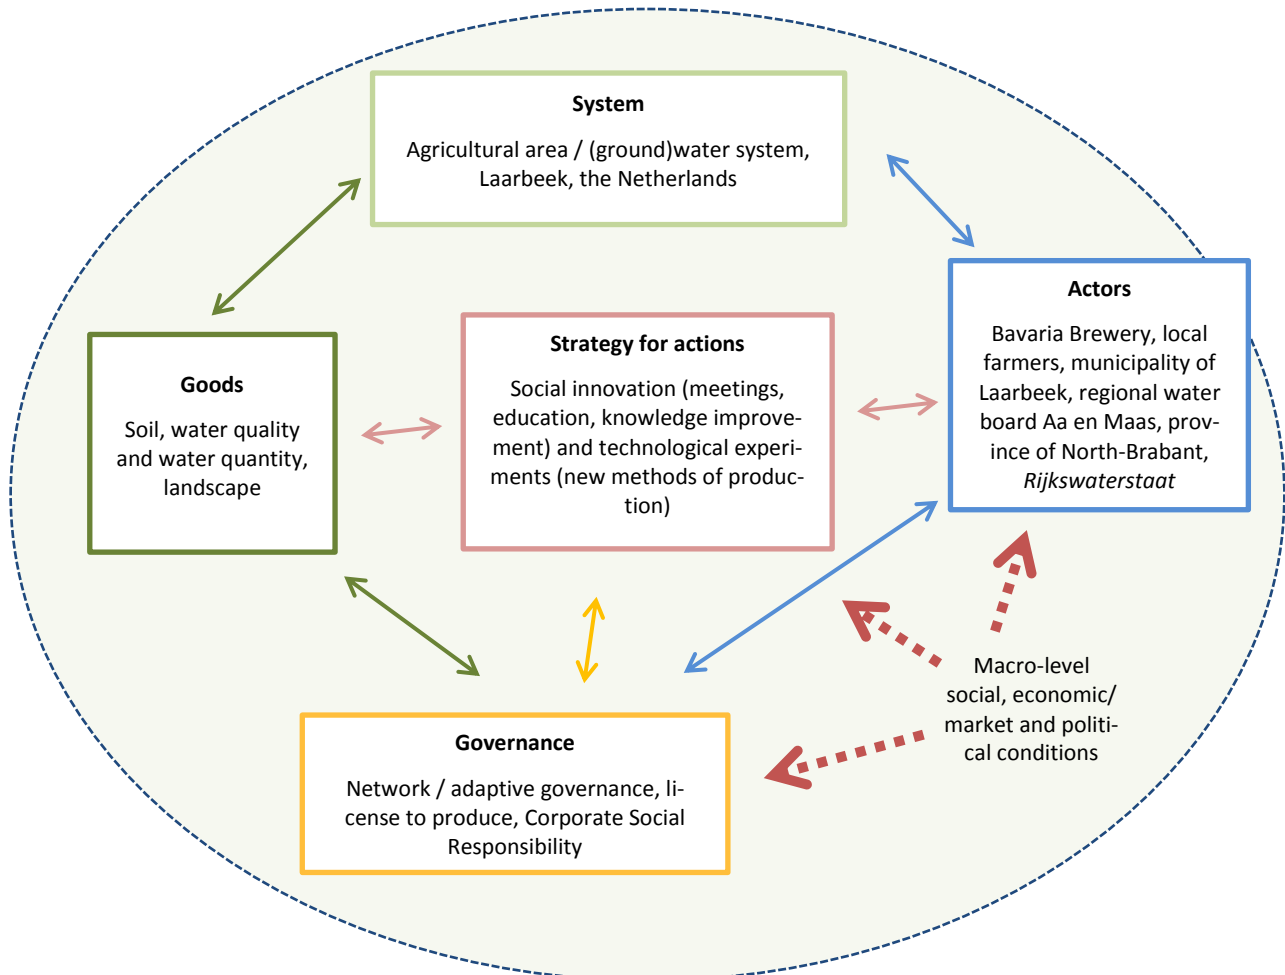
System

Agricultural area / (ground)water system, Laarbeek, the Netherlands

Goods

Soil, water quality and water quantity, landscape

Strategy for actions

Social innovation (meetings, education, knowledge improvement) and technological experiments (new methods of production)

Actors

Bavaria Brewery, local farmers, municipality of Laarbeek, regional water board Aa en Maas, province of North-Brabant, *Rijkswaterstaat*

Macro-level social, economic/ market and political conditions

Governance

Network / adaptive governance, license to produce, Corporate Social Responsibility